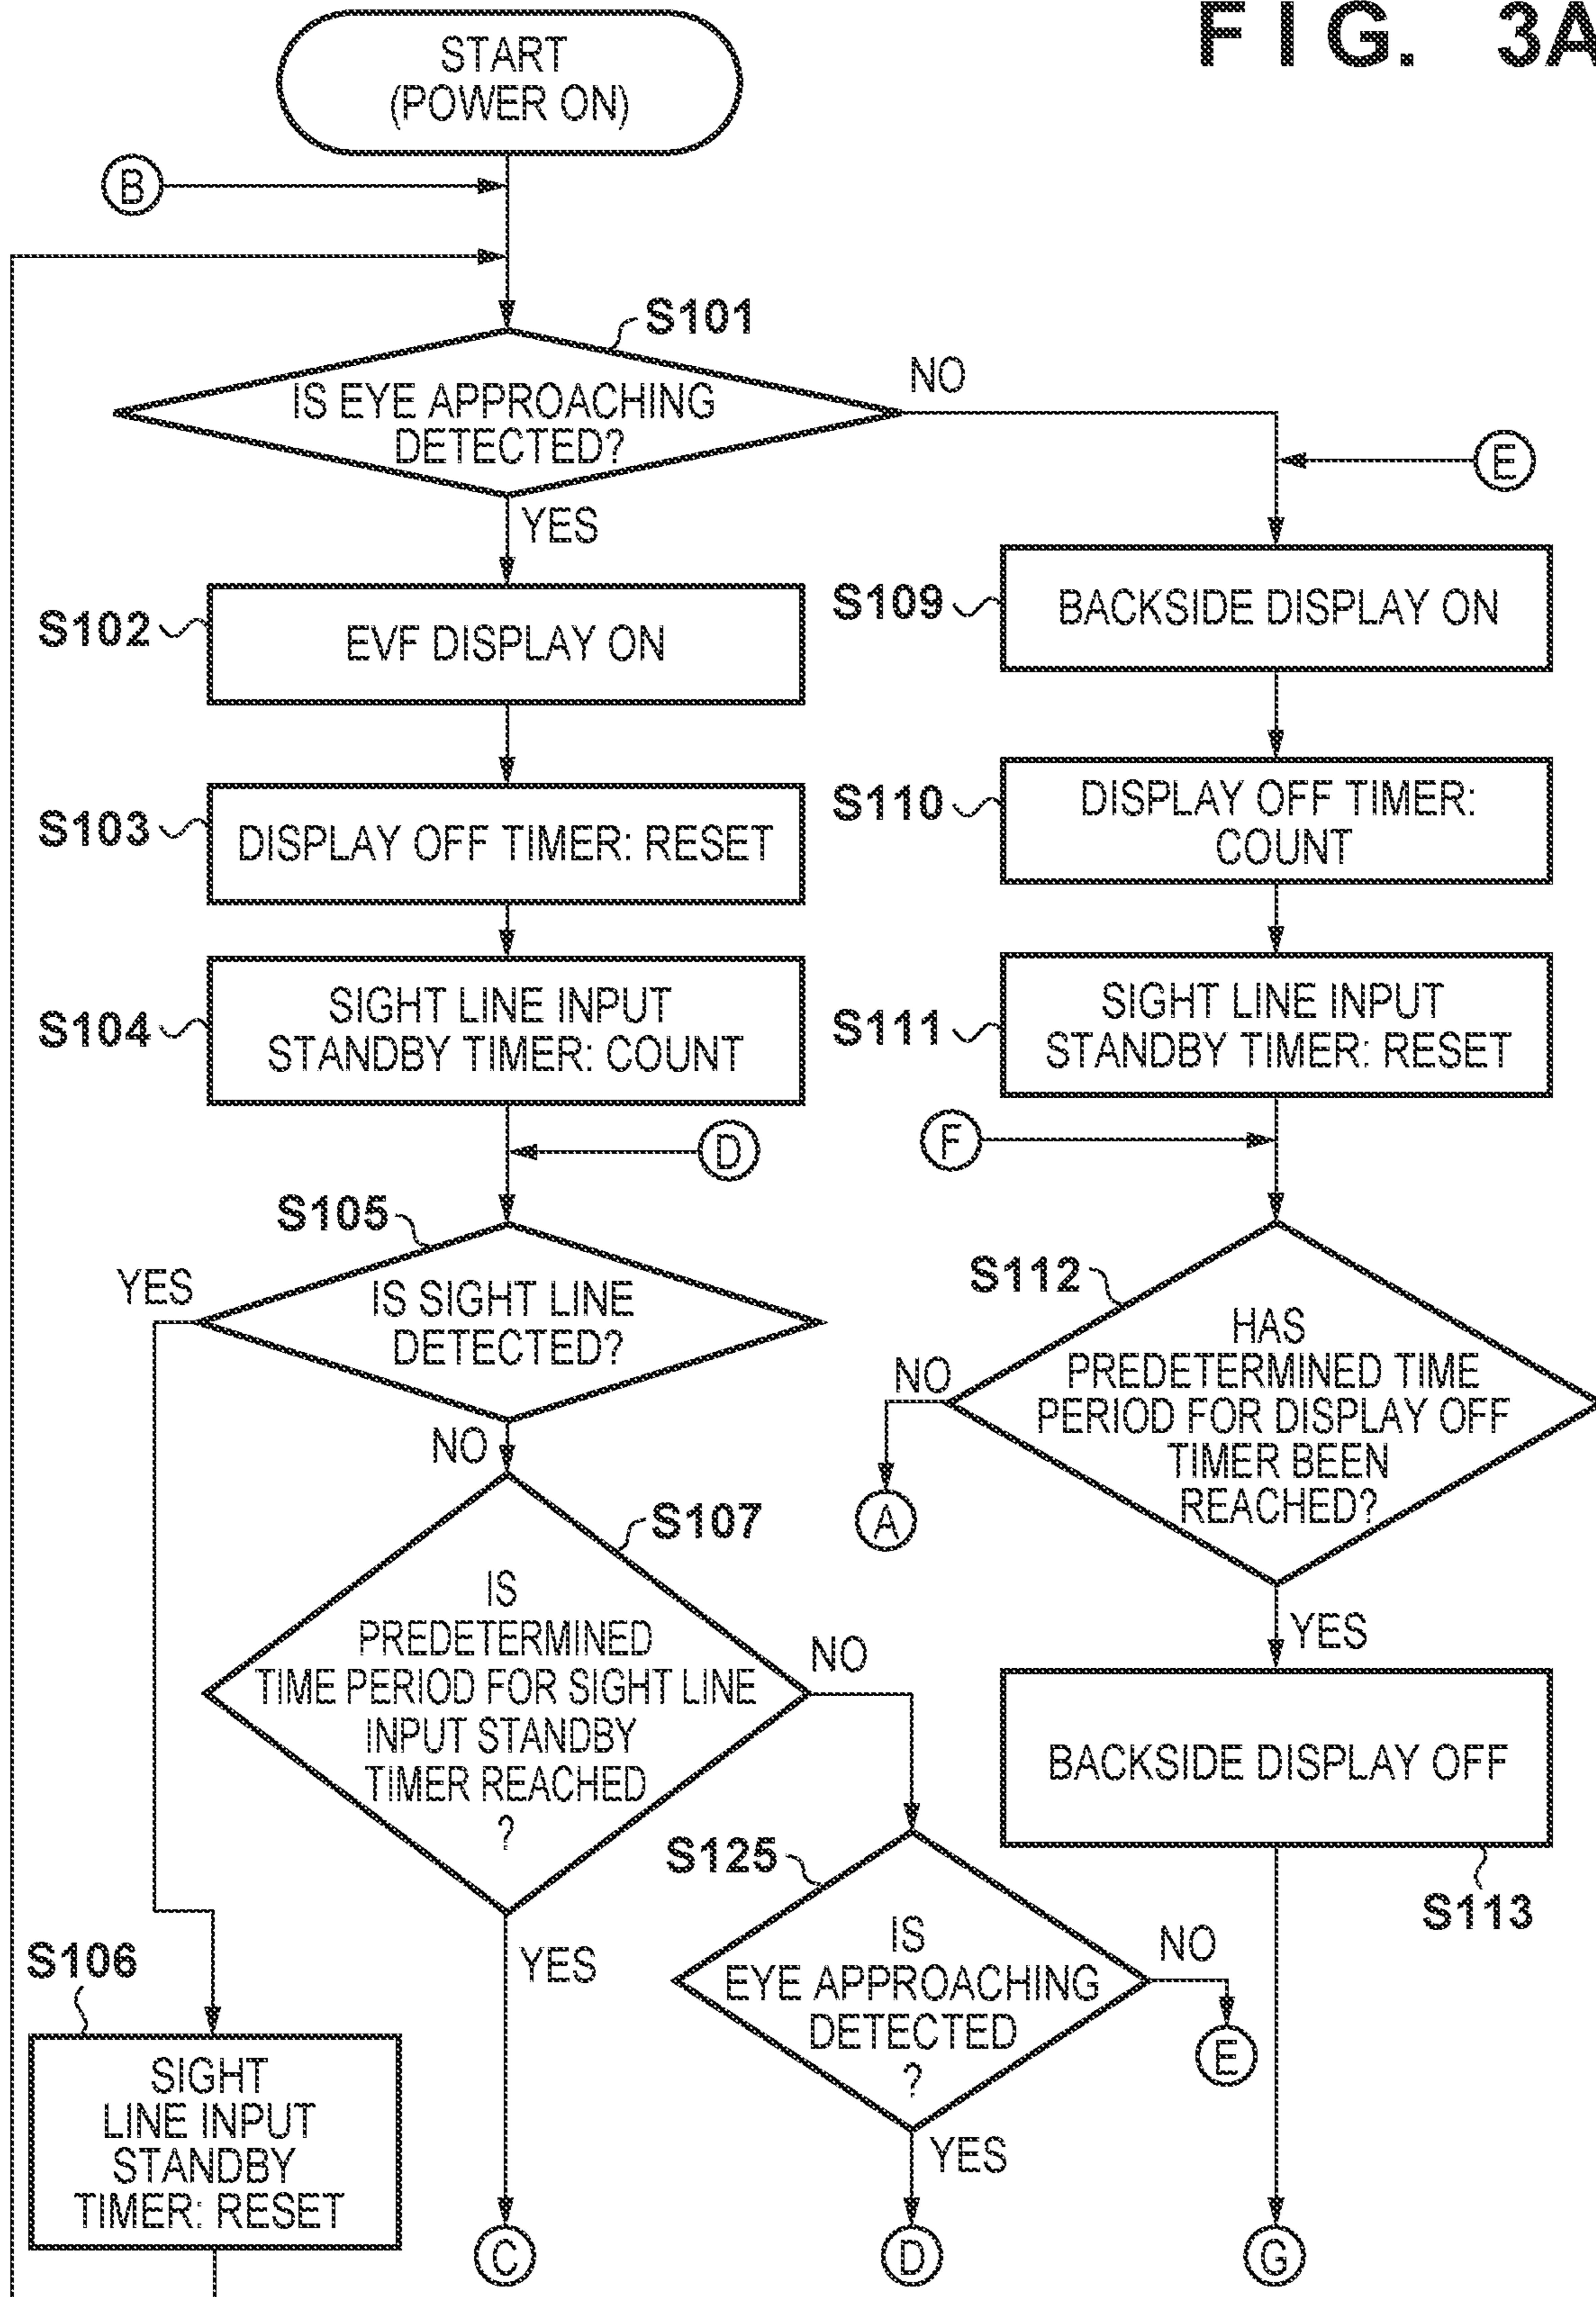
F I G. 3A

START
(POWER ON)

B

S101
IS EYE APPROACHING DETECTED?
NO
YES

E

S102
EVF DISPLAY ON

S109
BACKSIDE DISPLAY ON

S103
DISPLAY OFF TIMER: RESET

S110
DISPLAY OFF TIMER: COUNT

S104
SIGHT LINE INPUT STANDBY TIMER: COUNT

S111
SIGHT LINE INPUT STANDBY TIMER: RESET

D

F

S105
YES
IS SIGHT LINE DETECTED?
NO

S112
HAS PREDETERMINED TIME PERIOD FOR DISPLAY OFF TIMER BEEN REACHED?
NO
A
YES

S107
IS PREDETERMINED TIME PERIOD FOR SIGHT LINE INPUT STANDBY TIMER REACHED ?
NO
YES

BACKSIDE DISPLAY OFF
S113

S125
IS EYE APPROACHING DETECTED ?
NO
E
YES

S106
SIGHT LINE INPUT STANDBY TIMER: RESET

C
D
G